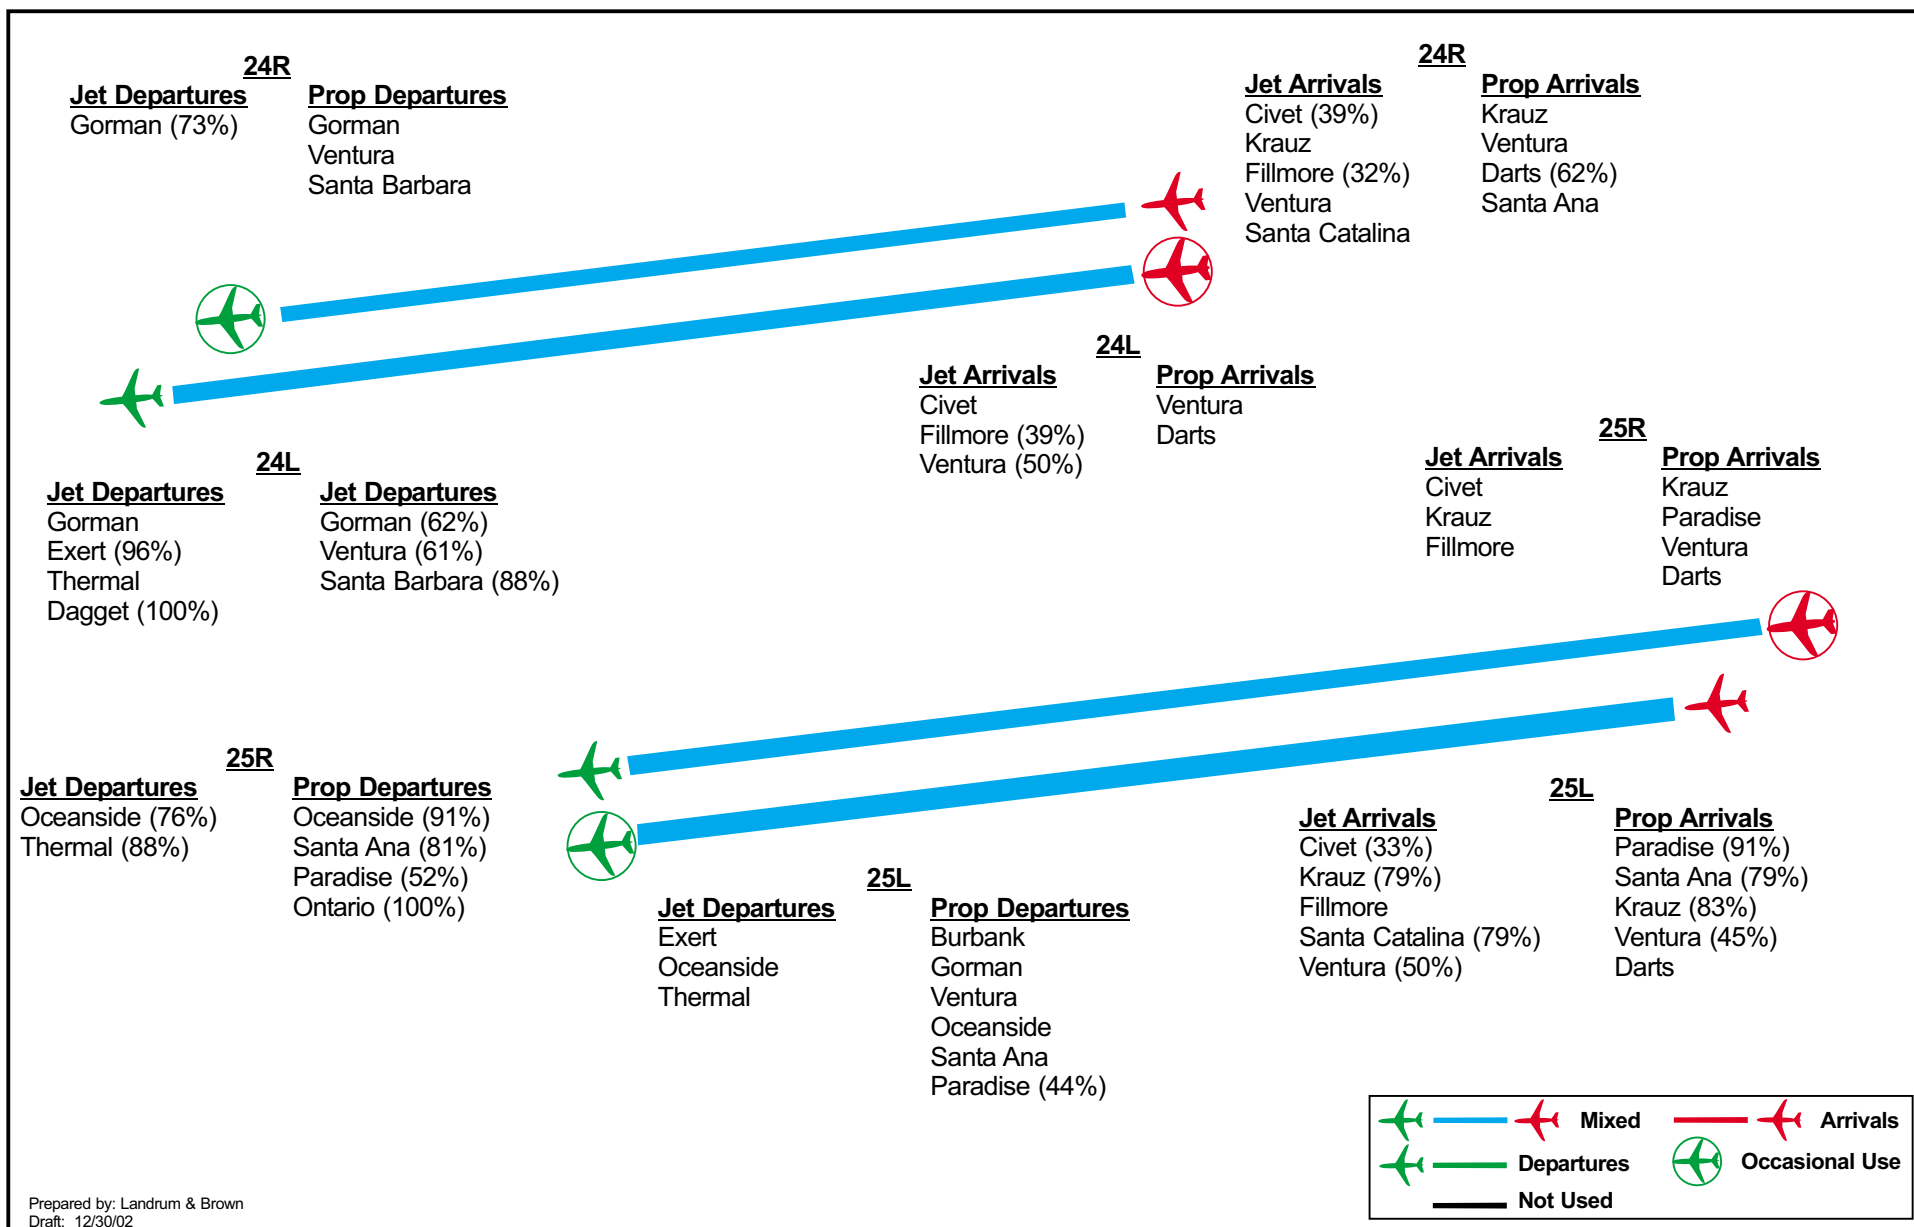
24R

Jet Departures
Gorman (73%)

Prop Departures
Gorman
Ventura
Santa Barbara

24R

Jet Arrivals
Civet (39%)
Krauz
Fillmore (32%)
Ventura
Santa Catalina

Prop Arrivals
Krauz
Ventura
Darts (62%)
Santa Ana

24L

Jet Arrivals
Civet
Fillmore (39%)
Ventura (50%)

Prop Arrivals
Ventura
Darts

24L

Jet Departures
Gorman
Exert (96%)
Thermal
Dagget (100%)

Jet Departures
Gorman (62%)
Ventura (61%)
Santa Barbara (88%)

25R

Jet Arrivals
Civet
Krauz
Fillmore

Prop Arrivals
Krauz
Paradise
Ventura
Darts

25R

Jet Departures
Oceanside (76%)
Thermal (88%)

Prop Departures
Oceanside (91%)
Santa Ana (81%)
Paradise (52%)
Ontario (100%)

25L

Jet Arrivals
Civet (33%)
Krauz (79%)
Fillmore
Santa Catalina (79%)
Ventura (50%)

Prop Arrivals
Paradise (91%)
Santa Ana (79%)
Krauz (83%)
Ventura (45%)
Darts

25L

Jet Departures
Exert
Oceanside
Thermal

Prop Departures
Burbank
Gorman
Ventura
Oceanside
Santa Ana
Paradise (44%)

Mixed
Arrivals
Departures
Occasional Use
Not Used

Prepared by: Landrum & Brown
Draft: 12/30/02